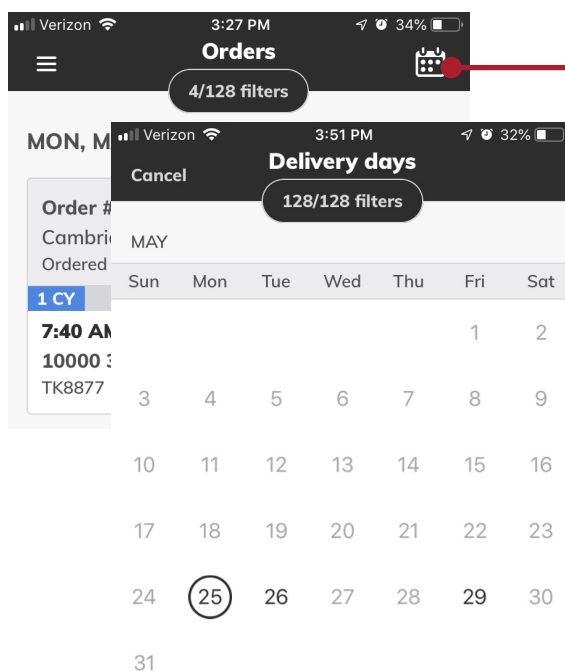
Verizon 3:27 PM 34%

Orders

4/128 filters

MON, M

Order #

Cambri

Ordered

1 CY

7:40 AM

10000 3

TK8877

Verizon 3:51 PM 32%

Cancel

Delivery days

128/128 filters

MAY

| Sun | Mon | Tue | Wed | Thu | Fri | Sat |
|---|---|---|---|---|---|---|
| | | | | | 1 | 2 |
| 3 | 4 | 5 | 6 | 7 | 8 | 9 |
| 10 | 11 | 12 | 13 | 14 | 15 | 16 |
| 17 | 18 | 19 | 20 | 21 | 22 | 23 |
| 24 | 25 | 26 | 27 | 28 | 29 | 30 |
| 31 | | | | | | |